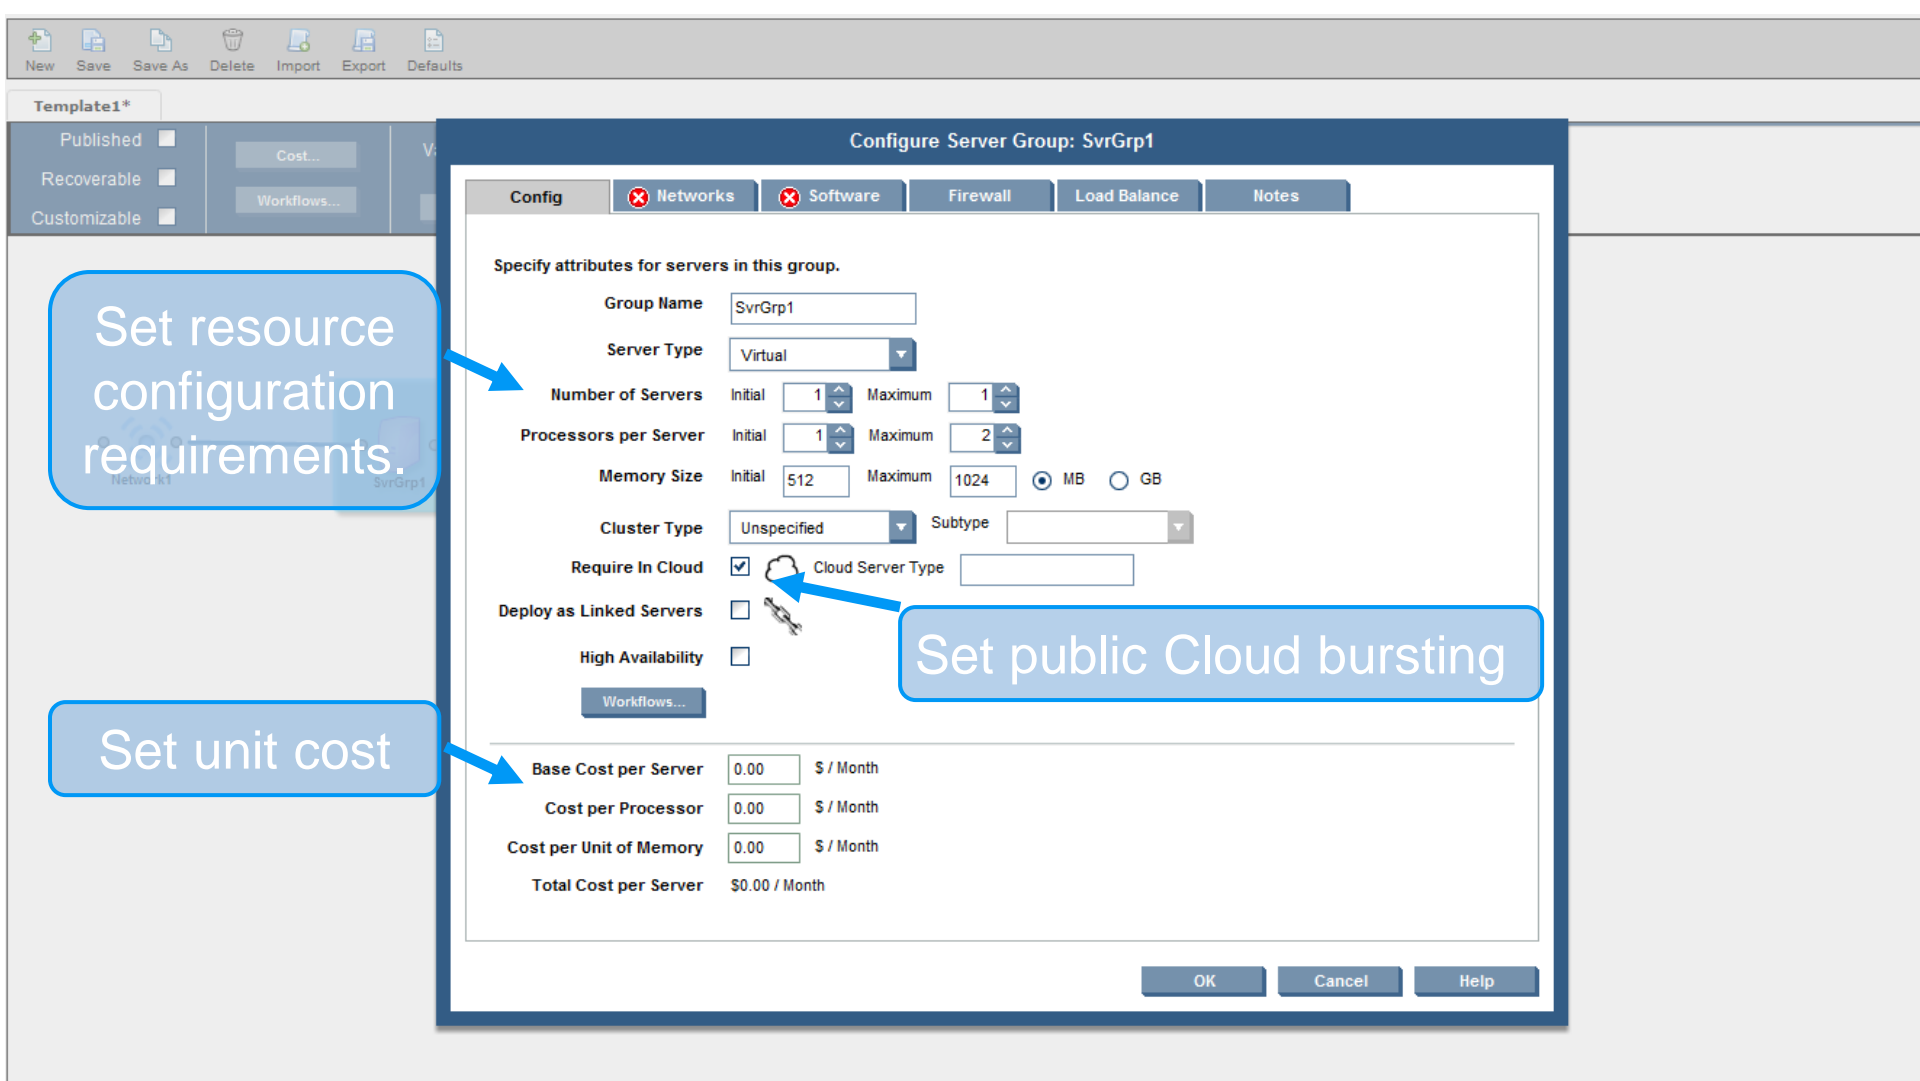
New Save Save As Delete Import Export Defaults

Template1*

Published
Recoverable
Customizable

Cost...
Workflows...

Set resource configuration requirements.

Set unit cost

Configure Server Group: SvrGrp1

Config Networks Software Firewall Load Balance Notes

Specify attributes for servers in this group.

Group Name SvrGrp1

Server Type Virtual

Number of Servers Initial 1 Maximum 1

Processors per Server Initial 1 Maximum 2

Memory Size Initial 512 Maximum 1024 MB GB

Cluster Type Unspecified Subtype

Require In Cloud Cloud Server Type

Deploy as Linked Servers

High Availability

Workflows...

Set public Cloud bursting

Base Cost per Server 0.00 $ / Month

Cost per Processor 0.00 $ / Month

Cost per Unit of Memory 0.00 $ / Month

Total Cost per Server $0.00 / Month

OK Cancel Help